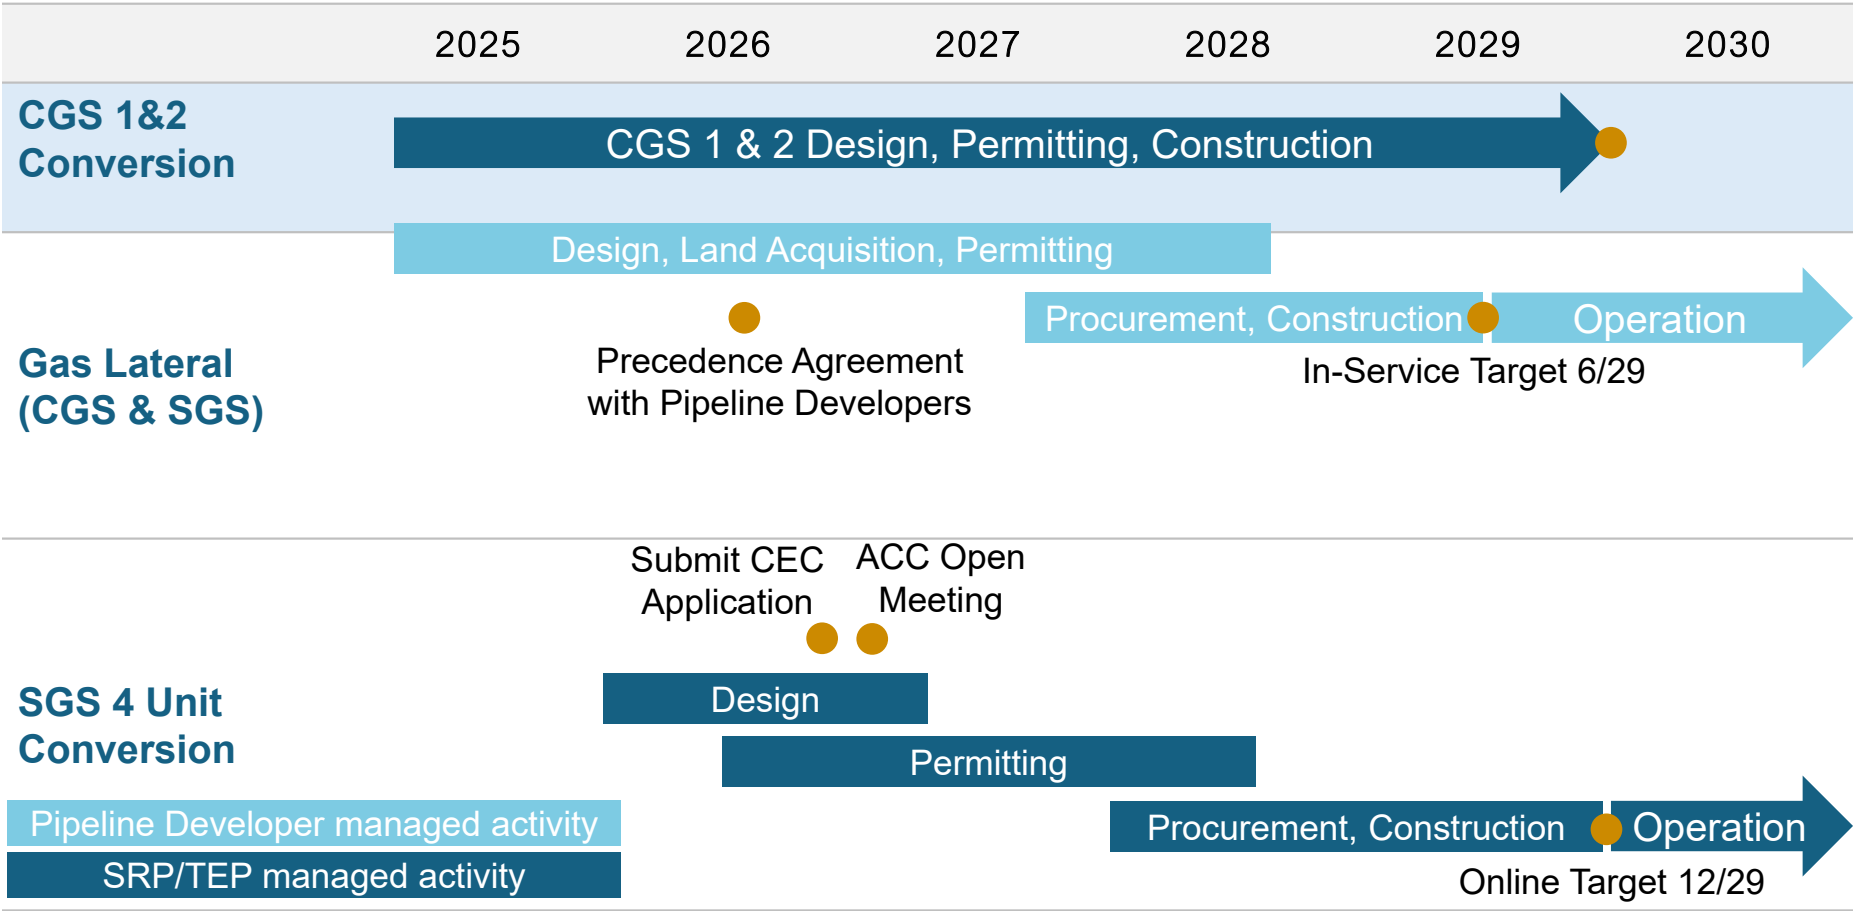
2025 2026 2027 2028 2029 2030

CGS 1&2 Conversion

CGS 1 & 2 Design, Permitting, Construction

Design, Land Acquisition, Permitting

Procurement, Construction

Operation

Gas Lateral (CGS & SGS)

Precedence Agreement with Pipeline Developers

In-Service Target 6/29

Submit CEC Application

ACC Open Meeting

SGS 4 Unit Conversion

Design

Permitting

Procurement, Construction

Operation

Online Target 12/29

Pipeline Developer managed activity

SRP/TEP managed activity